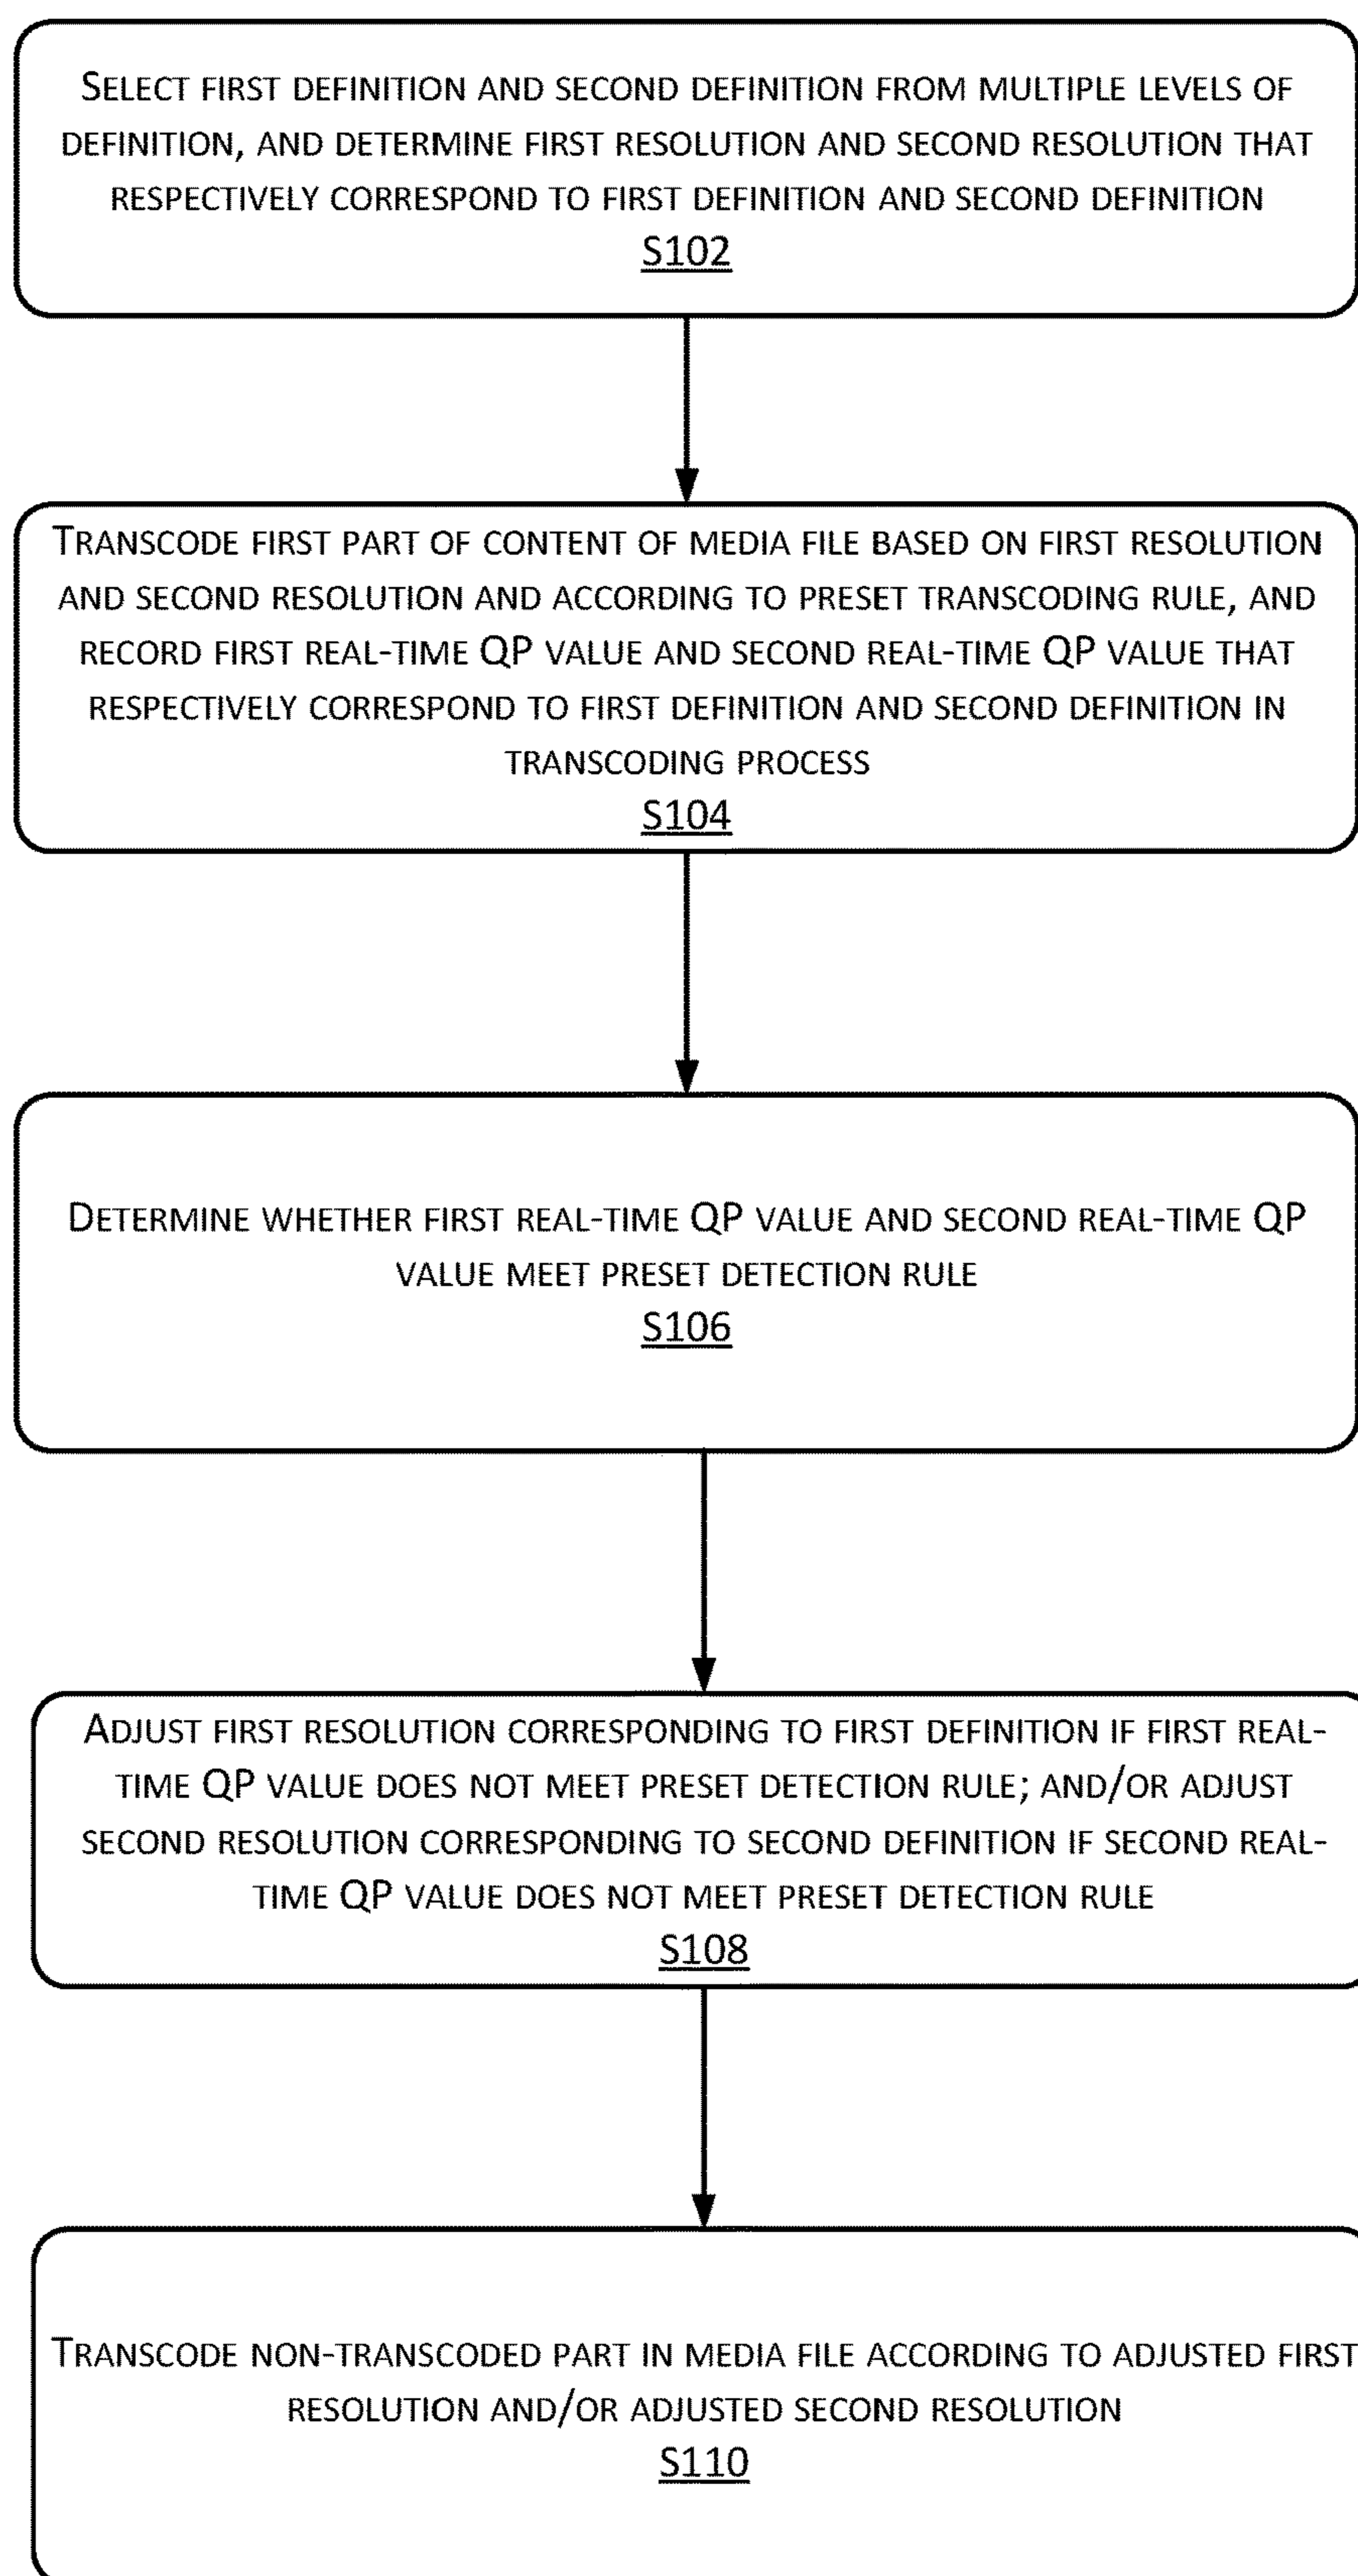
Select first definition and second definition from multiple levels of definition, and determine first resolution and second resolution that respectively correspond to first definition and second definition
S102

Transcode first part of content of media file based on first resolution and second resolution and according to preset transcoding rule, and record first real-time QP value and second real-time QP value that respectively correspond to first definition and second definition in transcoding process
S104

Determine whether first real-time QP value and second real-time QP value meet preset detection rule
S106

Adjust first resolution corresponding to first definition if first real-time QP value does not meet preset detection rule; and/or adjust second resolution corresponding to second definition if second real-time QP value does not meet preset detection rule
S108

Transcode non-transcoded part in media file according to adjusted first resolution and/or adjusted second resolution
S110